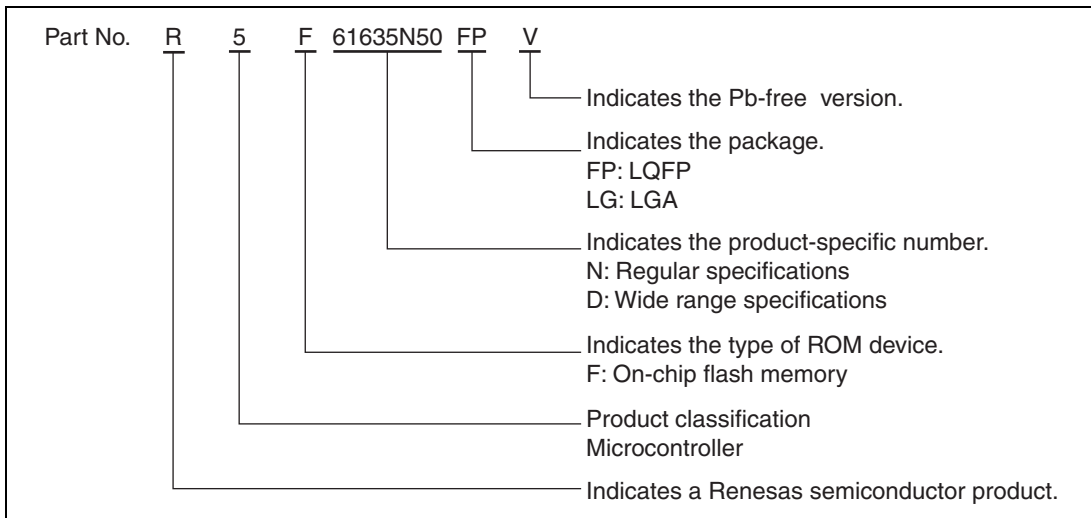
Part No. R 5 F 61635N50 FP V

Indicates the Pb-free version.

Indicates the package.
FP: LQFP
LG: LGA

Indicates the product-specific number.
N: Regular specifications
D: Wide range specifications

Indicates the type of ROM device.
F: On-chip flash memory

Product classification
Microcontroller

Indicates a Renesas semiconductor product.